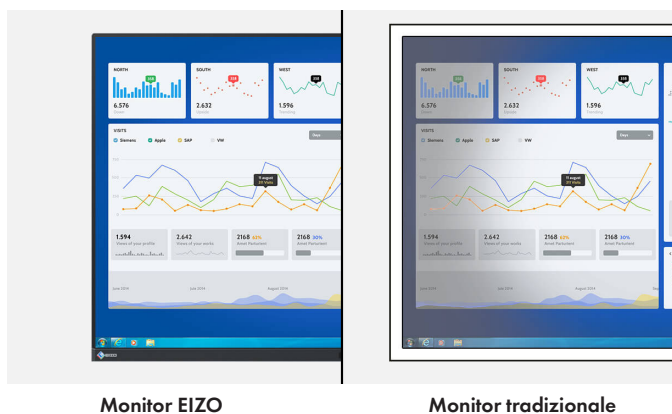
NORTH
6.576

SOUTH
2.632

WEST
1.596

VISITS
Siemens Apple SAP VW

1.594
2.642
2168
2168

Monitor EIZO

NORTH
6.576

SOUTH
2.632

WEST
1.596

VISITS
Siemens Apple SAP VW

1.594
2.642
2168
2168

Monitor tradizionale